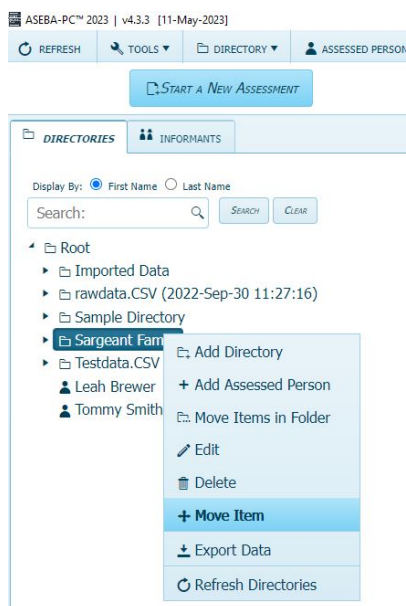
ASEBA-PC™ 2023 | v4.3.3 [11-May-2023]

REFRESH TOOLS ▾ DIRECTORY ▾ ASSESSED PERSON

START A NEW ASSESSMENT

DIRECTORIES INFORMANTS

Display By: First Name Last Name

Search: SEARCH CLEAR

Root
Imported Data
rawdata.CSV (2022-Sep-30 11:27:16)
Sample Directory
Sargeant Fam
Testdata.CSV
Leah Brewer
Tommy Smith

Add Directory
+ Add Assessed Person
Move Items in Folder
Edit
Delete
+ Move Item
Export Data
Refresh Directories